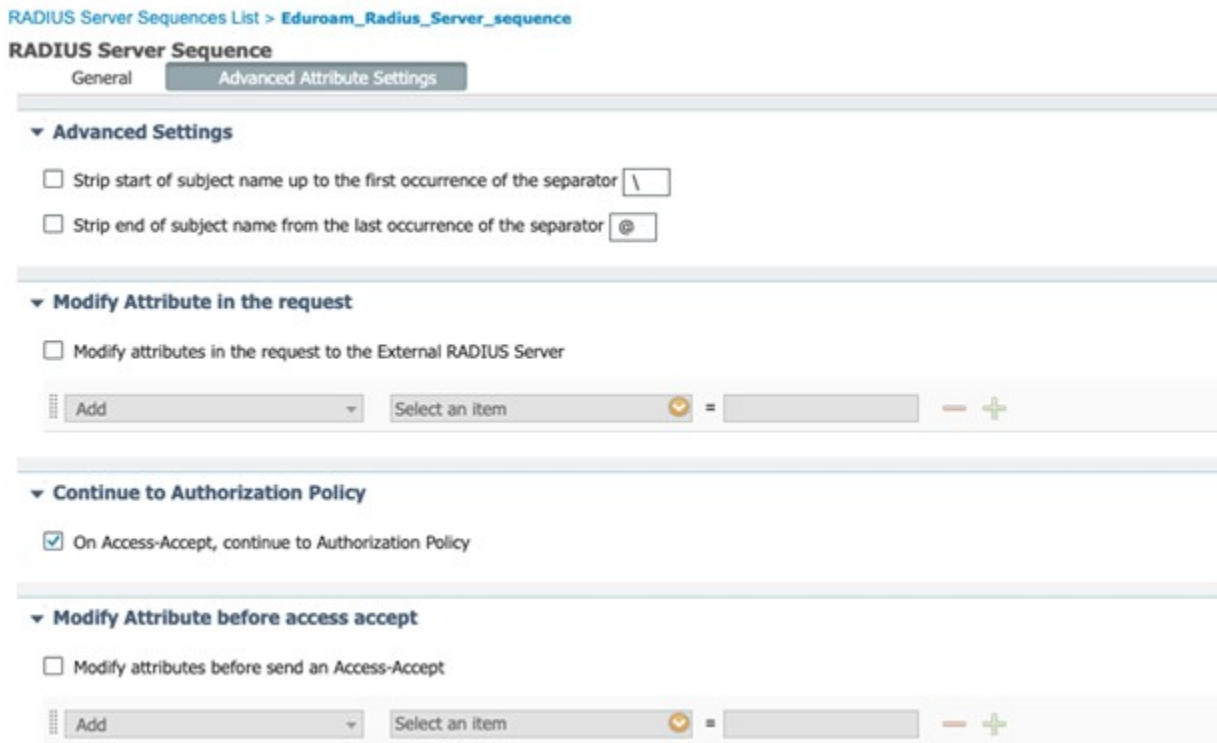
RADIUS Server Sequences List > Eduroam_Radius_Server_sequence

RADIUS Server Sequence

General | Advanced Attribute Settings

▾ Advanced Settings

☐ Strip start of subject name up to the first occurrence of the separator \

☐ Strip end of subject name from the last occurrence of the separator @

▾ Modify Attribute in the request

☐ Modify attributes in the request to the External RADIUS Server

Add | Select an item | =

▾ Continue to Authorization Policy

☑ On Access-Accept, continue to Authorization Policy

▾ Modify Attribute before access accept

☐ Modify attributes before send an Access-Accept

Add | Select an item | =